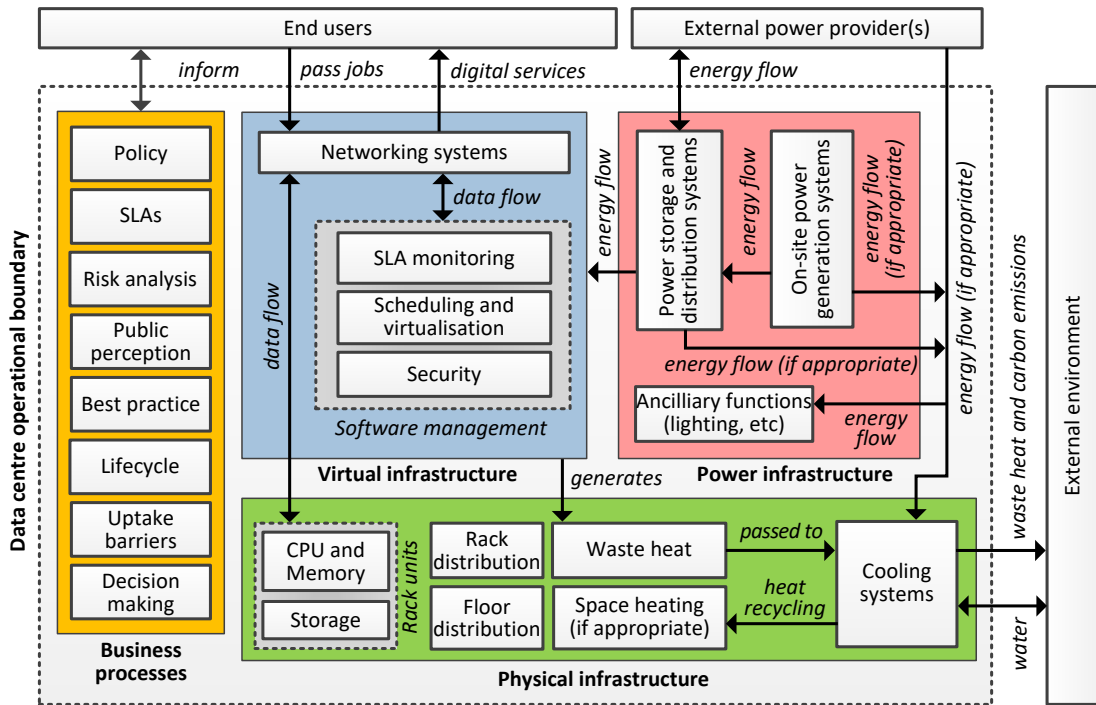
End users

External power provider(s)

inform

pass jobs

digital services

energy flow

Data centre operational boundary

Policy

SLAs

Risk analysis

Public perception

Best practice

Lifecycle

Uptake barriers

Decision making

Business processes

Networking systems

data flow

data flow

SLA monitoring

Scheduling and virtualisation

Security

Software management

Virtual infrastructure

energy flow

Power storage and distribution systems

energy flow

On-site power generation systems

energy flow (if appropriate)

energy flow (if appropriate)

energy flow (if appropriate)

Ancilliary functions (lighting, etc)

energy flow

Power infrastructure

generates

CPU and Memory

Storage

Rack units

Rack distribution

Floor distribution

Waste heat

Space heating (if appropriate)

passed to

heat recycling

Cooling systems

Physical infrastructure

waste heat and carbon emissions

water

External environment